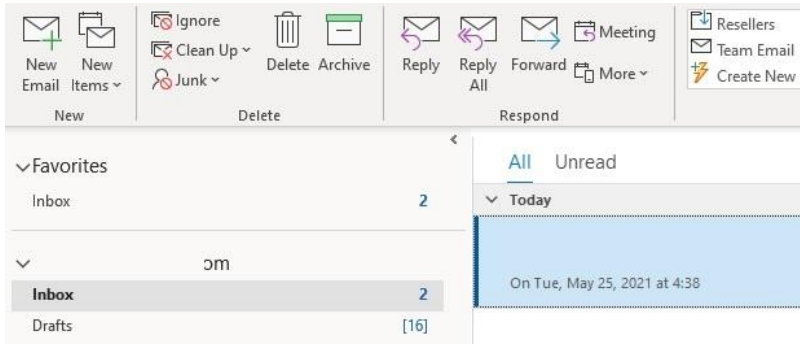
New Email
New Items ˅
New

Ignore
Clean Up ˅
Junk ˅
Delete
Archive
Delete

Reply
Reply All
Forward
Meeting
More ˅
Respond

Resellers
Team Email
Create New

<

˅Favorites
Inbox 2

˅ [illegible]om
Inbox 2
Drafts [16]

All Unread
˅ Today

On Tue, May 25, 2021 at 4:38